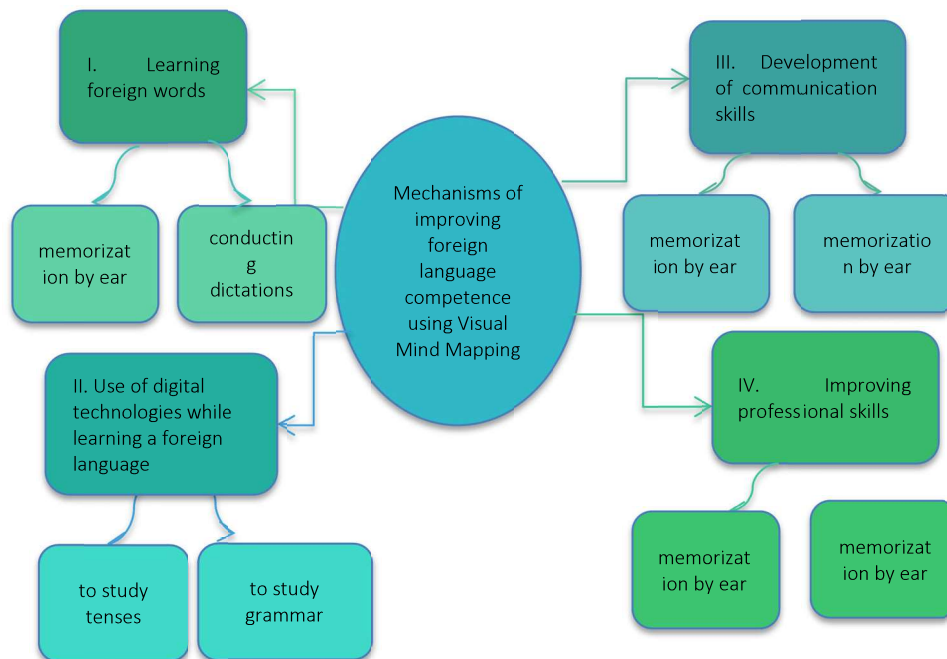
Mechanisms of improving foreign language competence using Visual Mind Mapping

I. Learning foreign words

memorization by ear

conducting dictations

II. Use of digital technologies while learning a foreign language

to study tenses

to study grammar

III. Development of communication skills

memorization by ear

memorization by ear

IV. Improving professional skills

memorization by ear

memorization by ear